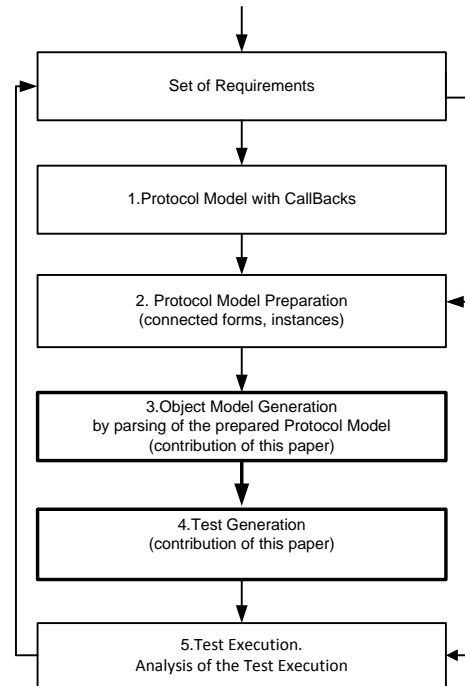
Set of Requirements

1.Protocol Model with CallBacks

2. Protocol Model Preparation
(connected forms, instances)

3.Object Model Generation
by parsing of the prepared Protocol Model
(contribution of this paper)

4.Test Generation
(contribution of this paper)

5.Test Execution.
Analysis of the Test Execution